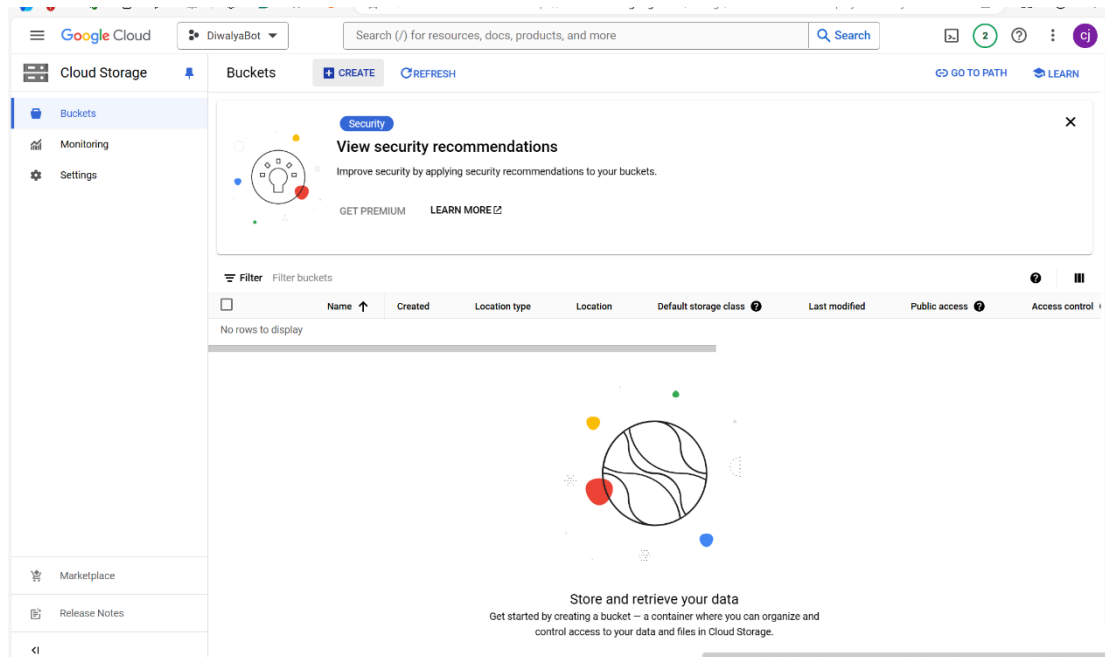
Google Cloud DiwalyaBot Search (/) for resources, docs, products, and more Search 2 cj

Cloud Storage

Buckets CREATE REFRESH GO TO PATH LEARN

Buckets
Monitoring
Settings

Security
View security recommendations
Improve security by applying security recommendations to your buckets.
GET PREMIUM LEARN MORE

Filter Filter buckets

| Name | Created | Location type | Location | Default storage class | Last modified | Public access | Access control |
|---|---|---|---|---|---|---|---|
| No rows to display | | | | | | | |

Store and retrieve your data
Get started by creating a bucket — a container where you can organize and control access to your data and files in Cloud Storage.

Marketplace
Release Notes
<I